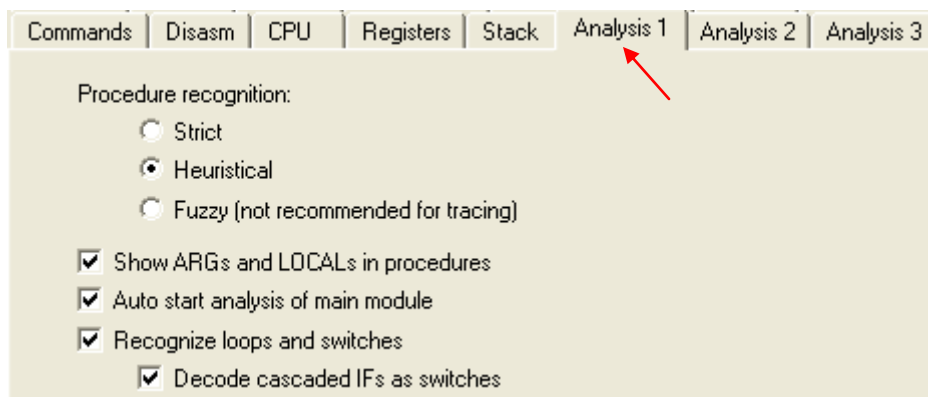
Commands | Disasm | CPU | Registers | Stack | Analysis 1 | Analysis 2 | Analysis 3

Procedure recognition:

Strict

Heuristical

Fuzzy (not recommended for tracing)

Show ARGs and LOCALs in procedures

Auto start analysis of main module

Recognize loops and switches

Decode cascaded IFs as switches